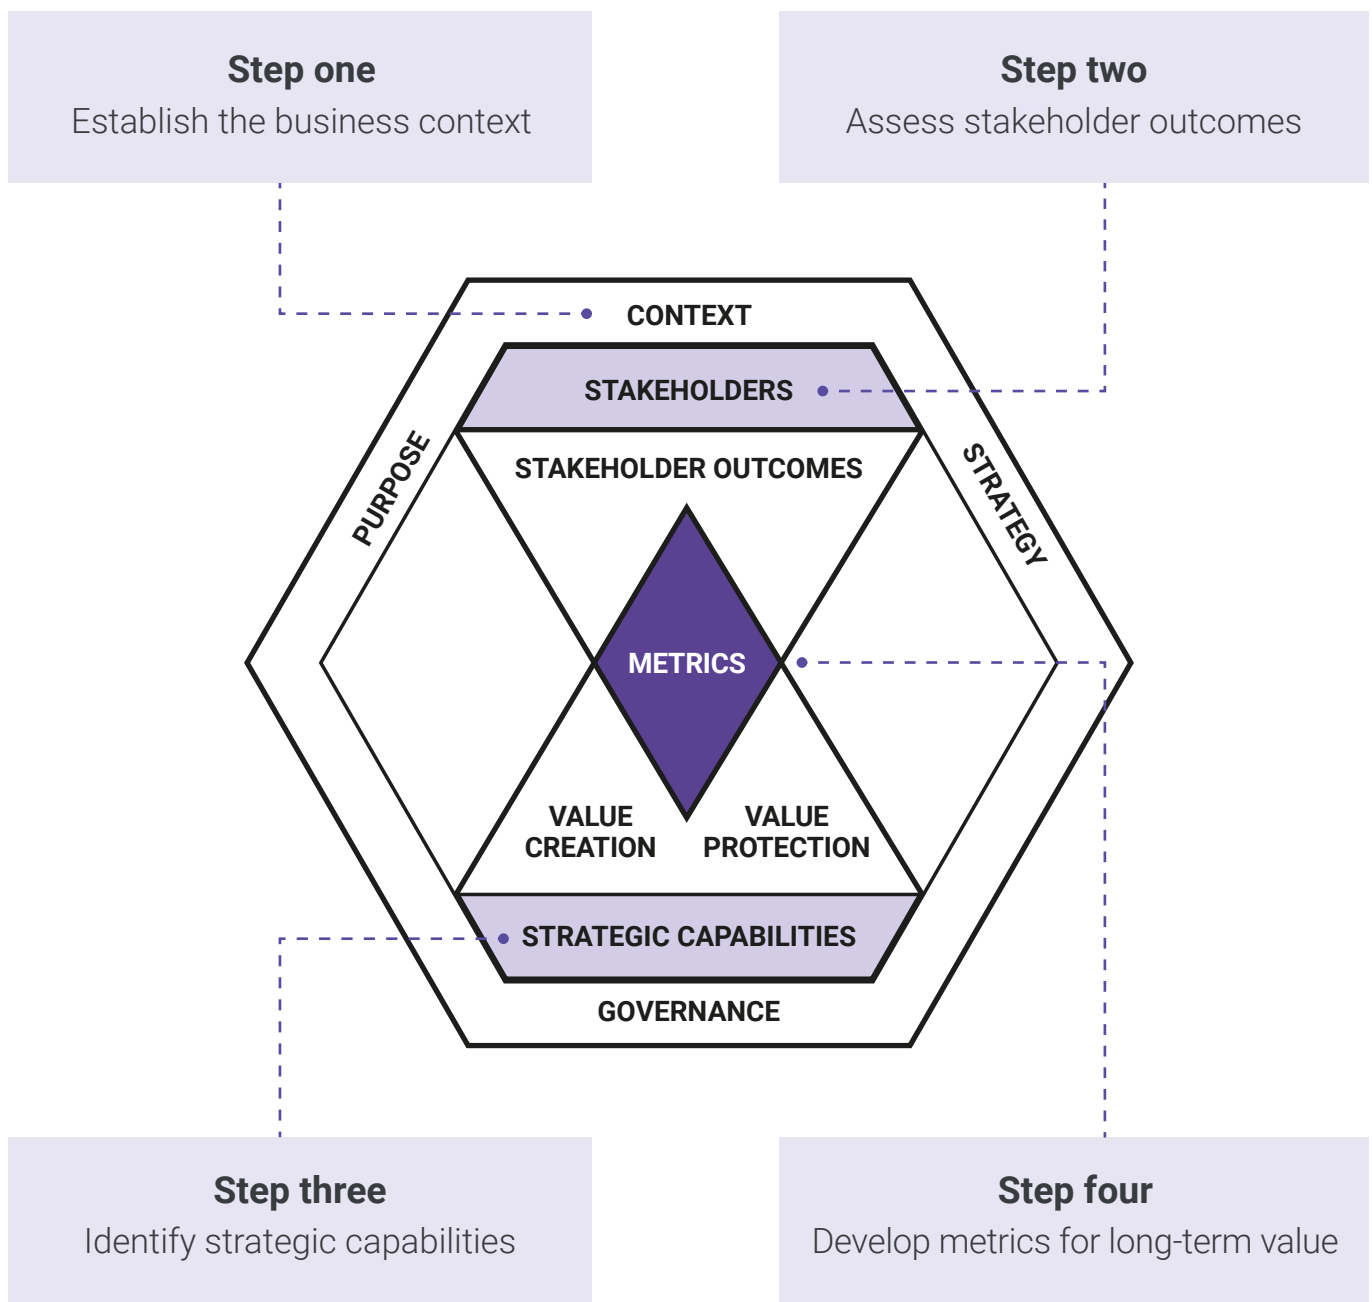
Step one
Establish the business context

Step two
Assess stakeholder outcomes

CONTEXT

STAKEHOLDERS

PURPOSE

STRATEGY

STAKEHOLDER OUTCOMES

METRICS

VALUE CREATION

VALUE PROTECTION

STRATEGIC CAPABILITIES

GOVERNANCE

Step three
Identify strategic capabilities

Step four
Develop metrics for long-term value